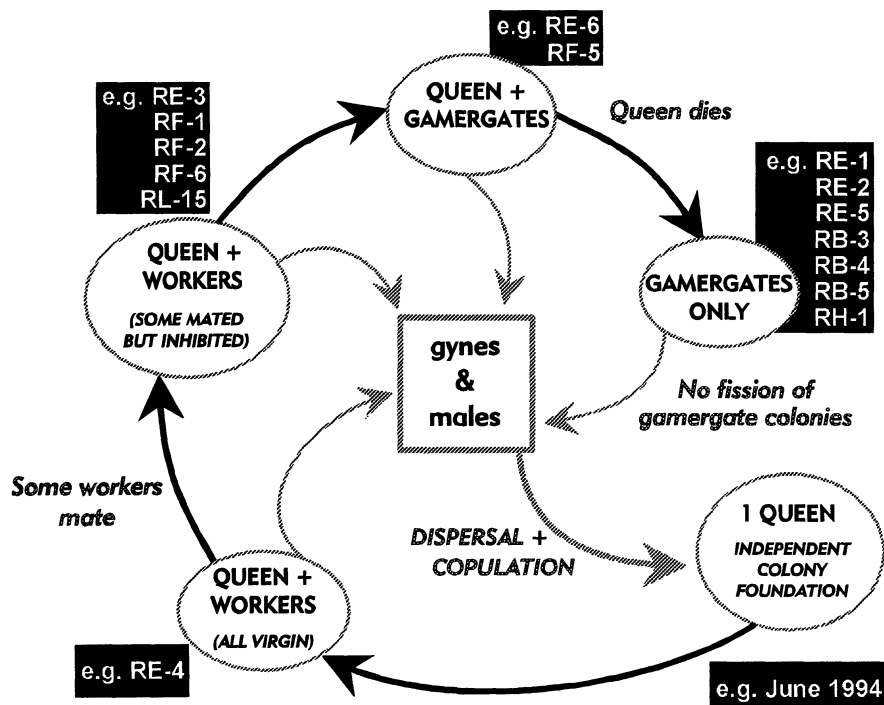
e.g. RE-6
RF-5

QUEEN + GAMERGATES

Queen dies

e.g. RE-3
RF-1
RF-2
RF-6
RL-15

e.g. RE-1
RE-2
RE-5
RB-3
RB-4
RB-5
RH-1

QUEEN + WORKERS
(SOME MATED BUT INHIBITED)

GAMERGATES ONLY

gynes & males

No fission of gamergate colonies

Some workers mate

DISPERSAL + COPULATION

1 QUEEN
INDEPENDENT COLONY FOUNDATION

QUEEN + WORKERS
(ALL VIRGIN)

e.g. RE-4

e.g. June 1994